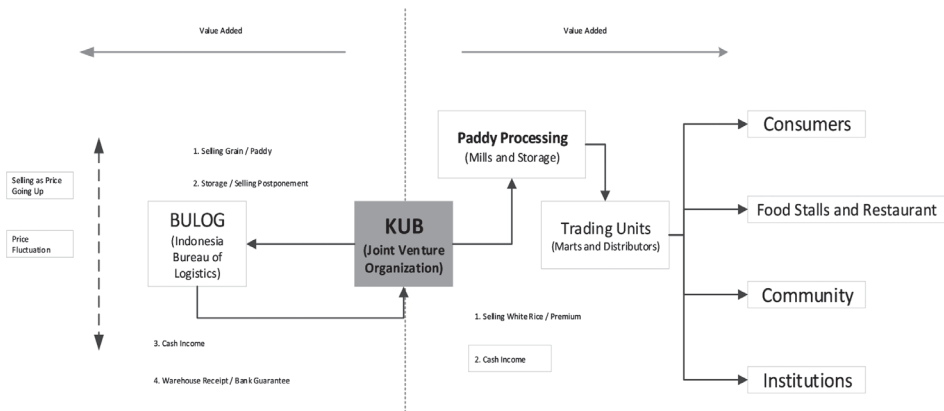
Value Added

Value Added

Selling as Price Going Up

Price Fluctuation

1. Selling Grain / Paddy

2. Storage / Selling Postponement

BULOG (Indonesia Bureau of Logistics)

KUB (Joint Venture Organization)

3. Cash Income

4. Warehouse Receipt / Bank Guarantee

Paddy Processing (Mills and Storage)

Trading Units (Marts and Distributors)

1. Selling White Rice / Premium

2. Cash Income

Consumers

Food Stalls and Restaurant

Community

Institutions